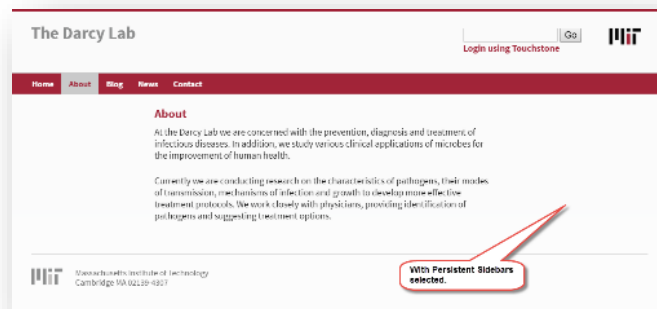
The Darcy Lab

Go

Login using Touchstone

MIT

Home About Blog News Contact

About

At the Darcy Lab we are concerned with the prevention, diagnosis and treatment of infectious diseases. In addition, we study various clinical applications of microbes for the improvement of human health.

Currently we are conducting research on the characteristics of pathogens, their modes of transmission, mechanisms of infection and growth to develop more effective treatment protocols. We work closely with physicians, providing identification of pathogens and suggesting treatment options.

MIT Massachusetts Institute of Technology Cambridge MA 02139-4307

With Persistent Sidebars selected.